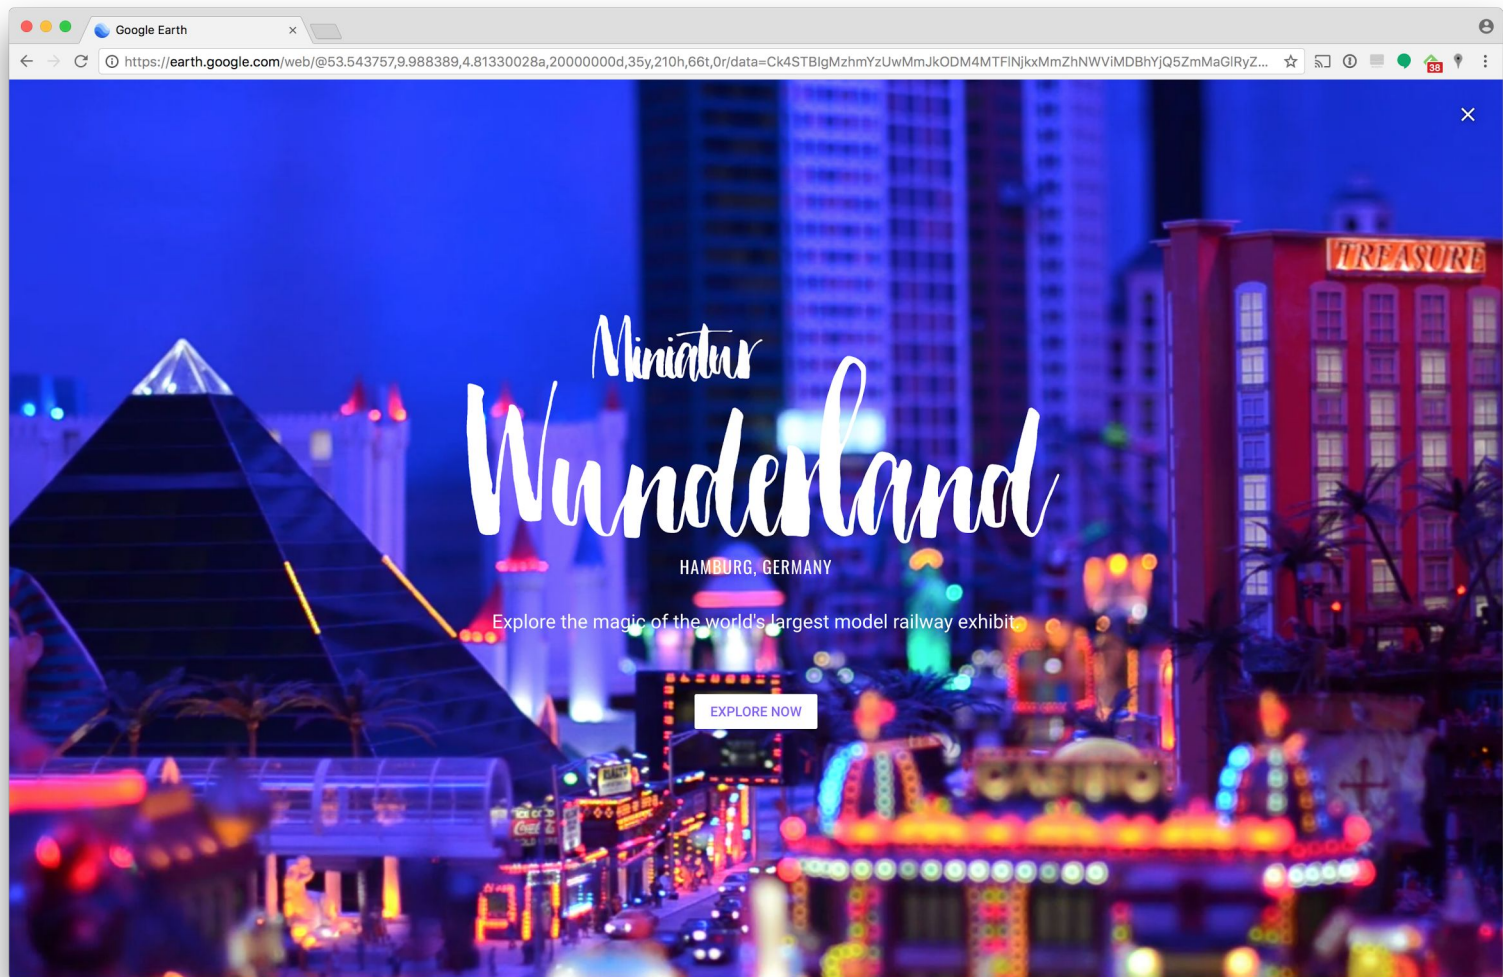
Google Earth ×

https://earth.google.com/web/@53.543757,9.988389,4.81330028a,20000000d,35y,210h,66t,0r/data=Ck4STBIgMzhmYzUwMmJkODM4MTFlNjkxMmZhNWViMDBhYjQ5ZmMaGlRyZ...

38

×

TREASURE

Miniatur

Wunderland

HAMBURG, GERMANY

Explore the magic of the world's largest model railway exhibit

EXPLORE NOW

CASINO